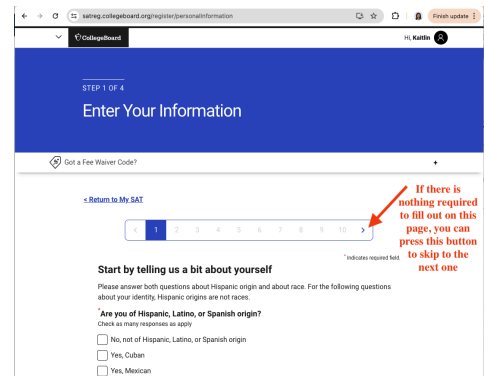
satreg.collegeboard.org/register/personalInformation

Finish update

CollegeBoard

Hi, Kaitlin

STEP 1 OF 4

Enter Your Information

Got a Fee Waiver Code?

+

< Return to My SAT

< 1 2 3 4 5 6 7 8 9 10 >

If there is nothing required to fill out on this page, you can press this button to skip to the next one

* Indicates required field

Start by telling us a bit about yourself

Please answer both questions about Hispanic origin and about race. For the following questions about your identity, Hispanic origins are not races.

*Are you of Hispanic, Latino, or Spanish origin?

Check as many responses as apply

No, not of Hispanic, Latino, or Spanish origin

Yes, Cuban

Yes, Mexican